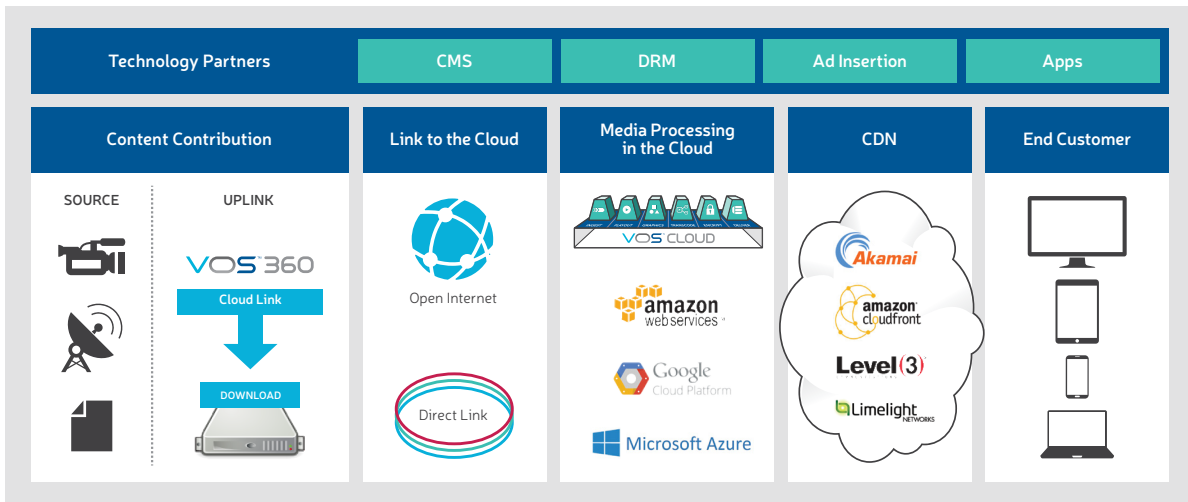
Technology Partners

CMS

DRM

Ad Insertion

Apps

Content Contribution

SOURCE

UPLINK

VOS™360

Cloud Link

DOWNLOAD

Link to the Cloud

Open Internet

Direct Link

Media Processing in the Cloud

VOS CLOUD

amazon web services™

Google Cloud Platform

Microsoft Azure

CDN

Akamai

amazon cloudfront

Level(3)

Limelight NETWORKS

End Customer